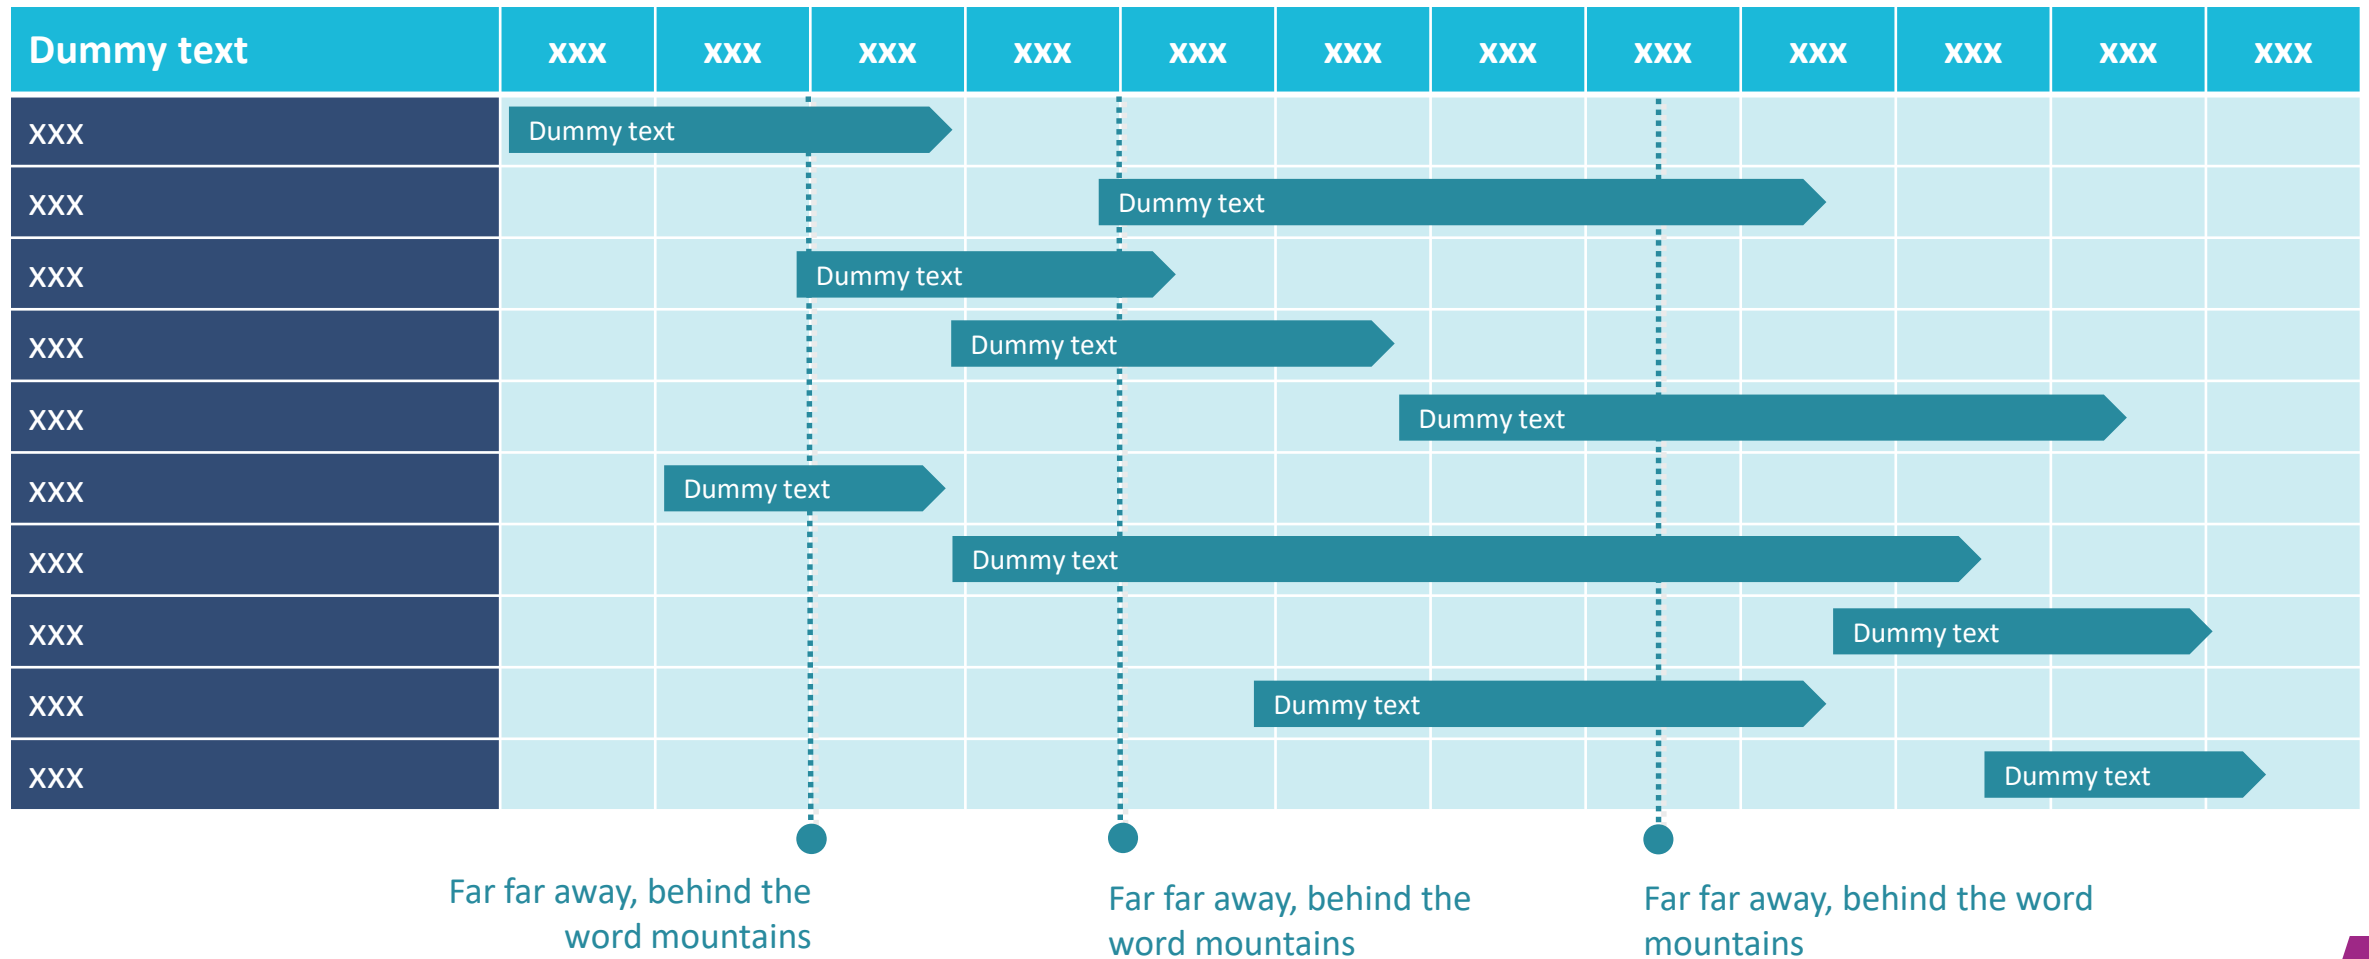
| Dummy text | xxx | xxx | xxx | xxx | xxx | xxx | xxx | xxx | xxx | xxx | xxx | xxx |
|---|---|---|---|---|---|---|---|---|---|---|---|---|
| xxx | Dummy text | | | | | | | | | | | |
| xxx | | | | | Dummy text | | | | | | | |
| xxx | | | Dummy text | | | | | | | | | |
| xxx | | | | Dummy text | | | | | | | | |
| xxx | | | | | | | Dummy text | | | | | |
| xxx | | Dummy text | | | | | | | | | | |
| xxx | | | | Dummy text | | | | | | | | |
| xxx | | | | | | | | | Dummy text | | | |
| xxx | | | | | | Dummy text | | | | | | |
| xxx | | | | | | | | | | Dummy text | | |

Far far away, behind the word mountains

Far far away, behind the word mountains

Far far away, behind the word mountains